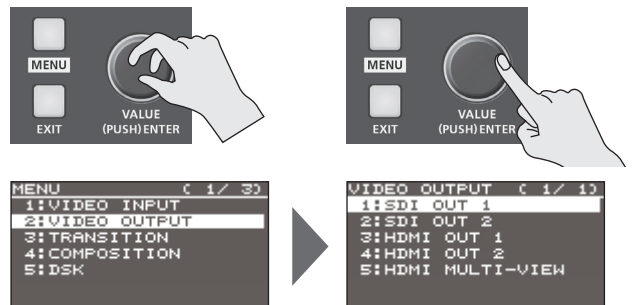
MENU
EXIT
VALUE
(PUSH) ENTER

MENU
EXIT
VALUE
(PUSH) ENTER

MENU ( 1/ 3)
1:VIDEO INPUT
2:VIDEO OUTPUT
3:TRANSITION
4:COMPOSITION
5:DSK

VIDEO OUTPUT ( 1/ 1)
1:SDI OUT 1
2:SDI OUT 2
3:HDMI OUT 1
4:HDMI OUT 2
5:HDMI MULTI-VIEW